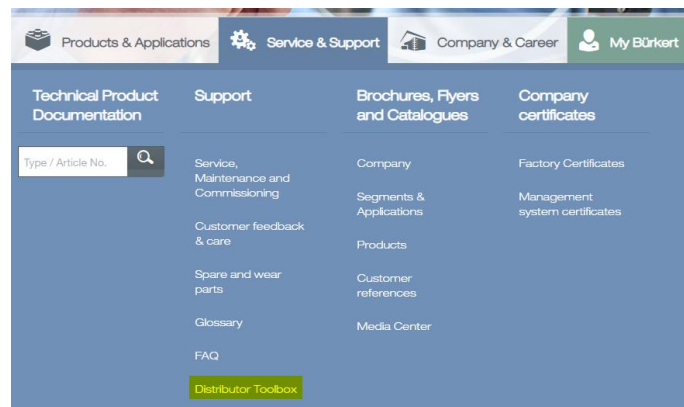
Products & Applications Service & Support Company & Career My Bürkert

Technical Product Documentation

Type / Article No.

Support

Service, Maintenance and Commissioning

Customer feedback & care

Spare and wear parts

Glossary

FAQ

Distributor Toolbox

Brochures, Flyers and Catalogues

Company

Segments & Applications

Products

Customer references

Media Center

Company certificates

Factory Certificates

Management system certificates